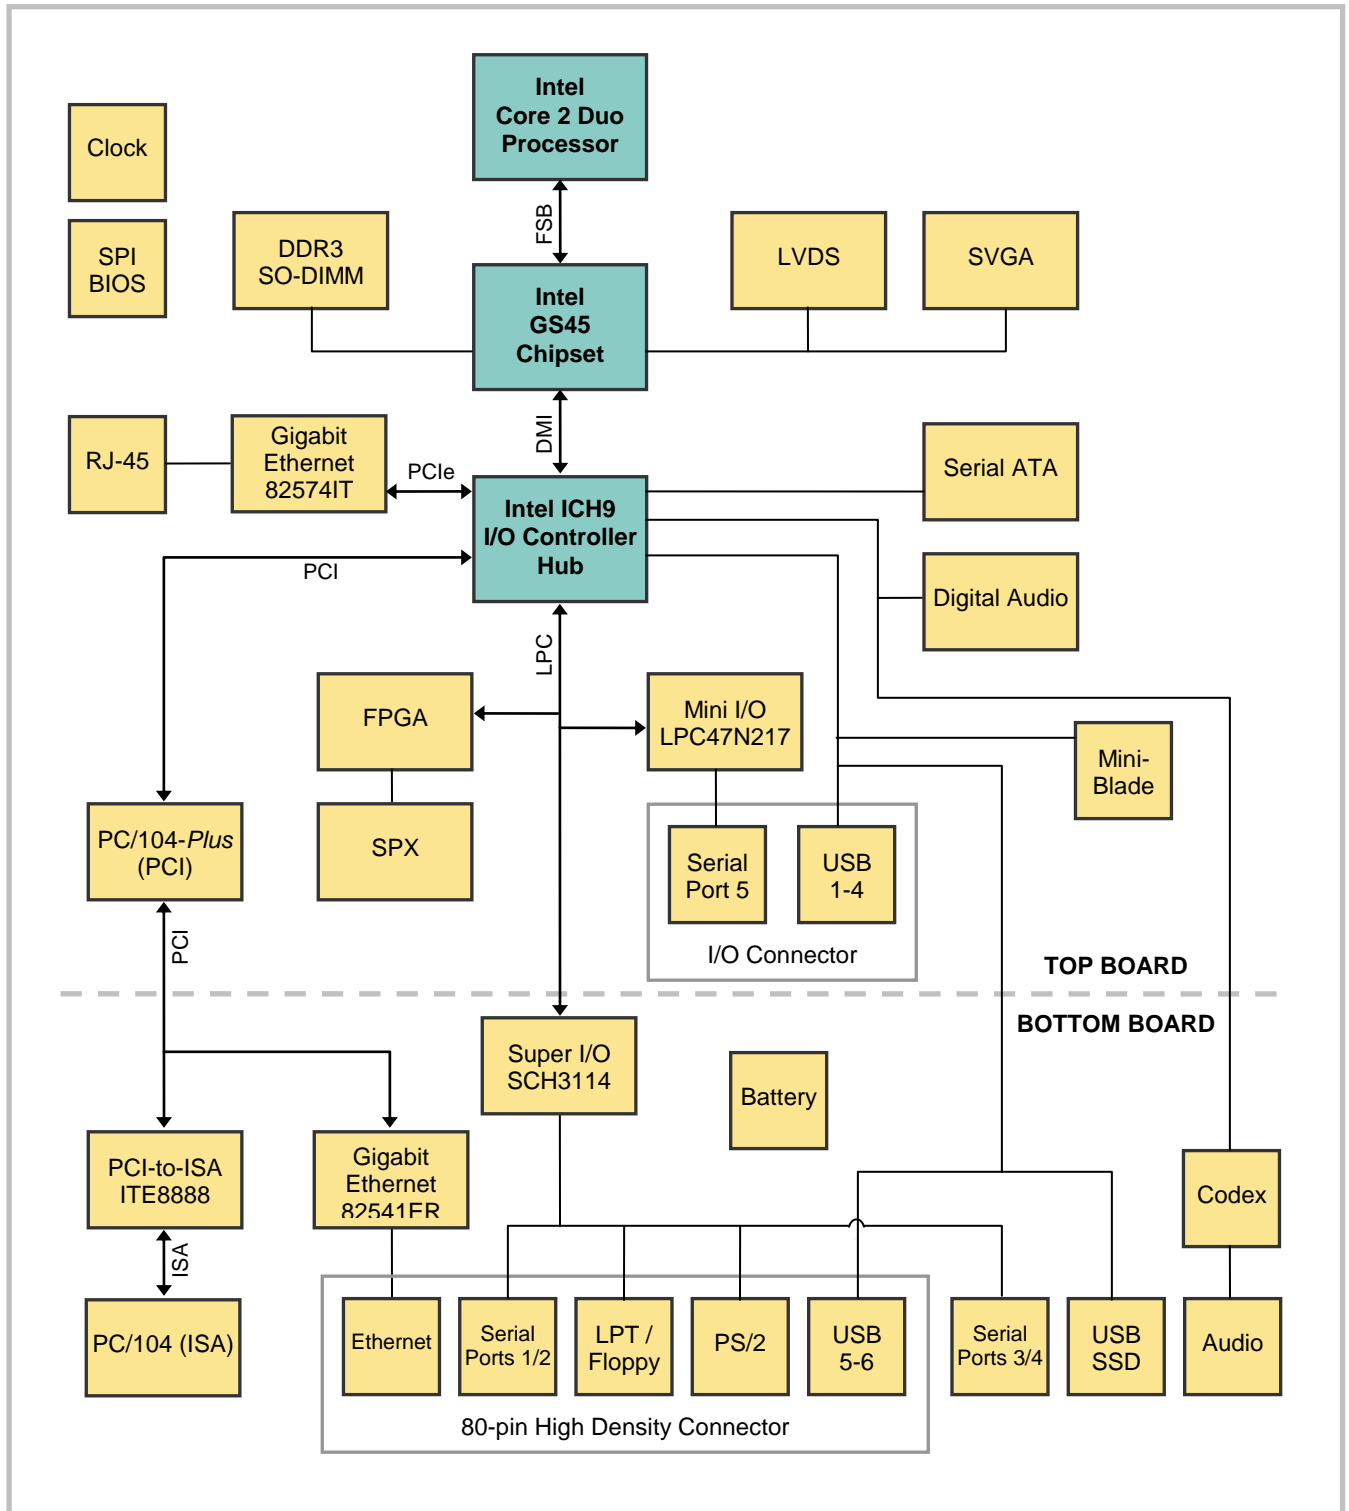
Intel Core 2 Duo Processor

Clock

SPI BIOS

DDR3 SO-DIMM

FSB

Intel GS45 Chipset

LVDS

SVGA

RJ-45

Gigabit Ethernet 82574IT

DMI

PCIe

Intel ICH9 I/O Controller Hub

Serial ATA

PCI

Digital Audio

LPC

FPGA

Mini I/O LPC47N217

Mini-Blade

SPX

PC/104-*Plus* (PCI)

Serial Port 5

USB 1-4

I/O Connector

PCI

TOP BOARD

BOTTOM BOARD

Super I/O SCH3114

Battery

PCI-to-ISA ITE8888

Gigabit Ethernet 82541ER

Codex

ISA

PC/104 (ISA)

Ethernet

Serial Ports 1/2

LPT / Floppy

PS/2

USB 5-6

Serial Ports 3/4

USB SSD

Audio

80-pin High Density Connector